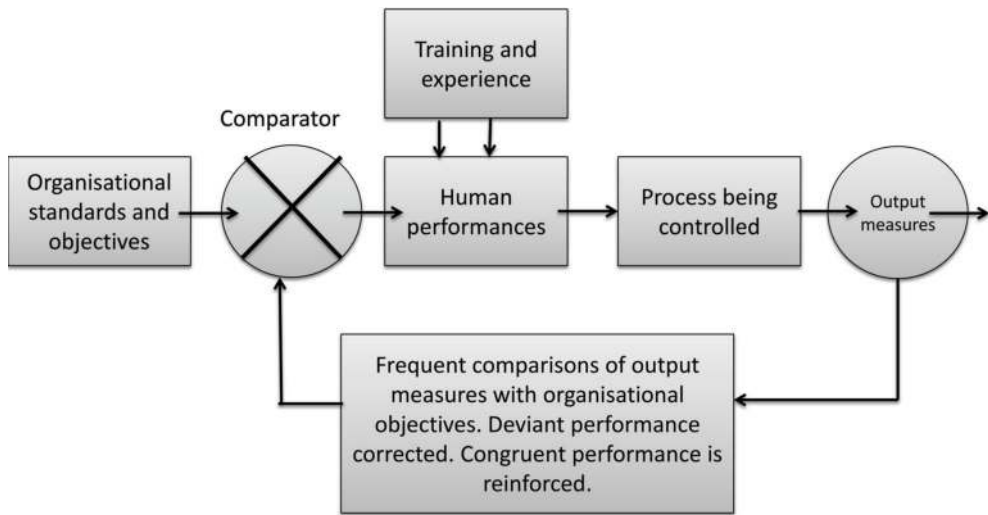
Training and experience

Comparator

Organisational standards and objectives

Human performances

Process being controlled

Output measures

Frequent comparisons of output measures with organisational objectives. Deviant performance corrected. Congruent performance is reinforced.